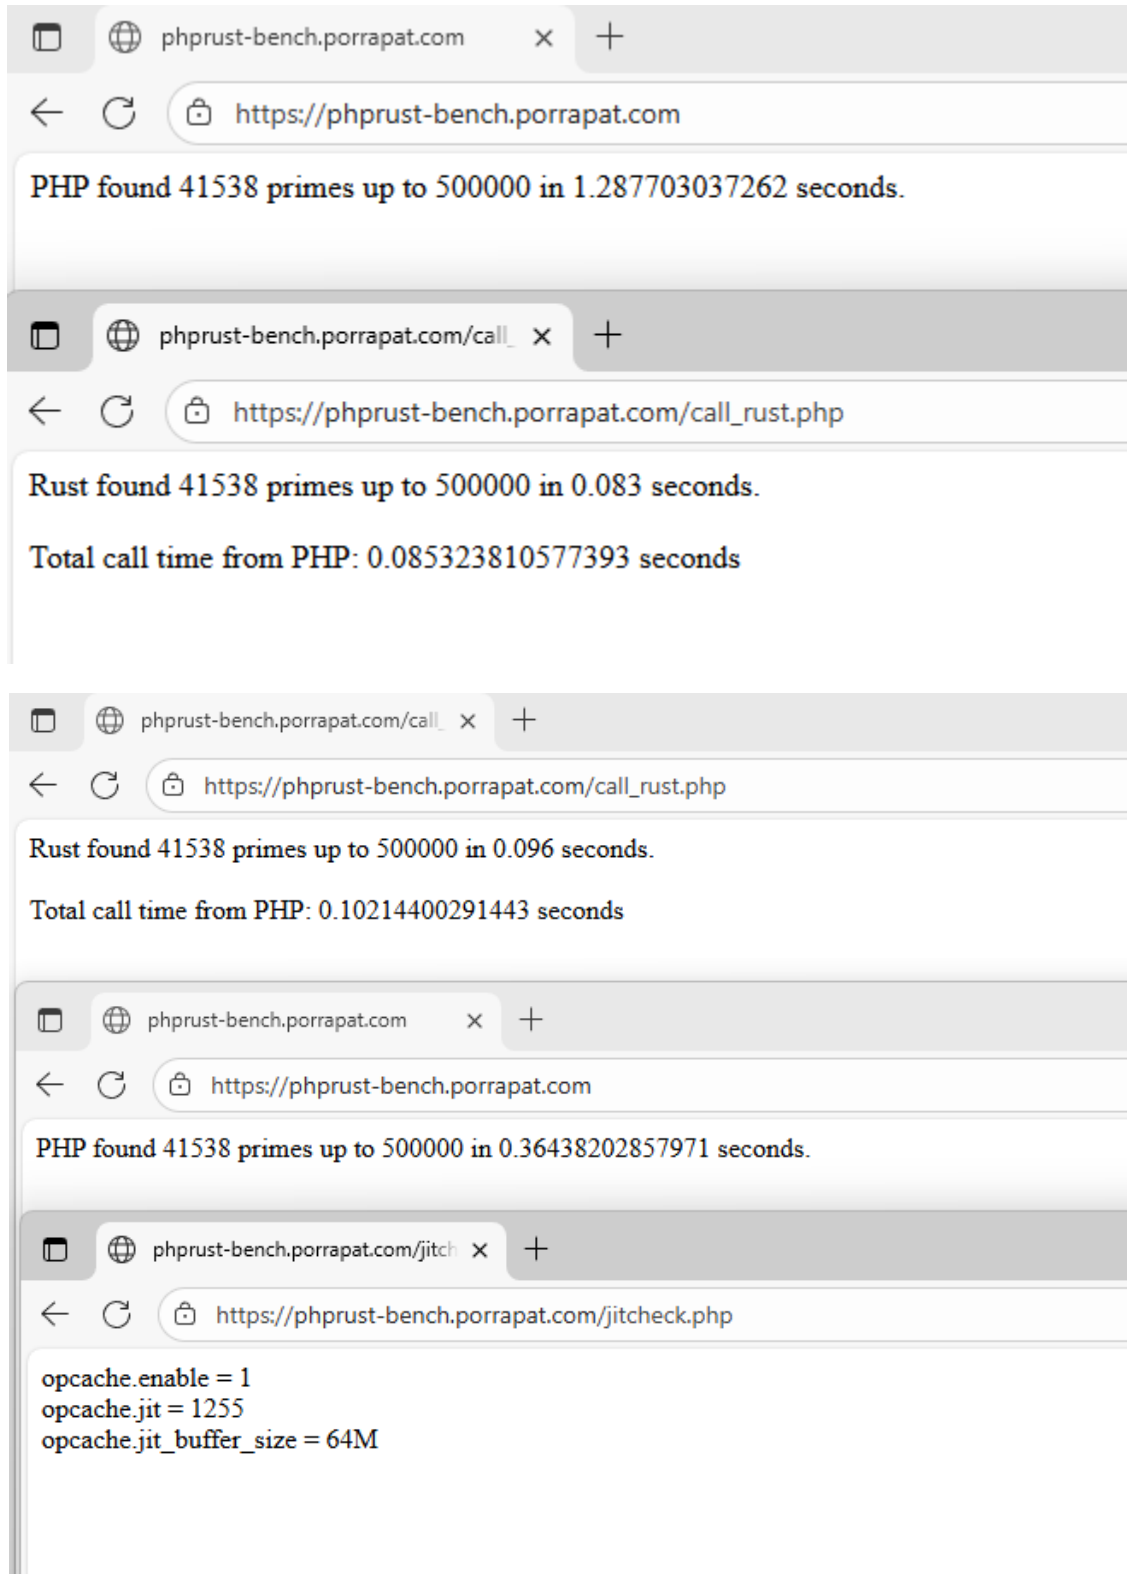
phprust-bench.porrapat.com ×

https://phprust-bench.porrapat.com

PHP found 41538 primes up to 500000 in 1.287703037262 seconds.

phprust-bench.porrapat.com/call_ ×

https://phprust-bench.porrapat.com/call_rust.php

Rust found 41538 primes up to 500000 in 0.083 seconds.

Total call time from PHP: 0.085323810577393 seconds

phprust-bench.porrapat.com/call_ ×

https://phprust-bench.porrapat.com/call_rust.php

Rust found 41538 primes up to 500000 in 0.096 seconds.

Total call time from PHP: 0.10214400291443 seconds

phprust-bench.porrapat.com ×

https://phprust-bench.porrapat.com

PHP found 41538 primes up to 500000 in 0.36438202857971 seconds.

phprust-bench.porrapat.com/jitch ×

https://phprust-bench.porrapat.com/jitcheck.php

opcache.enable = 1
opcache.jit = 1255
opcache.jit_buffer_size = 64M